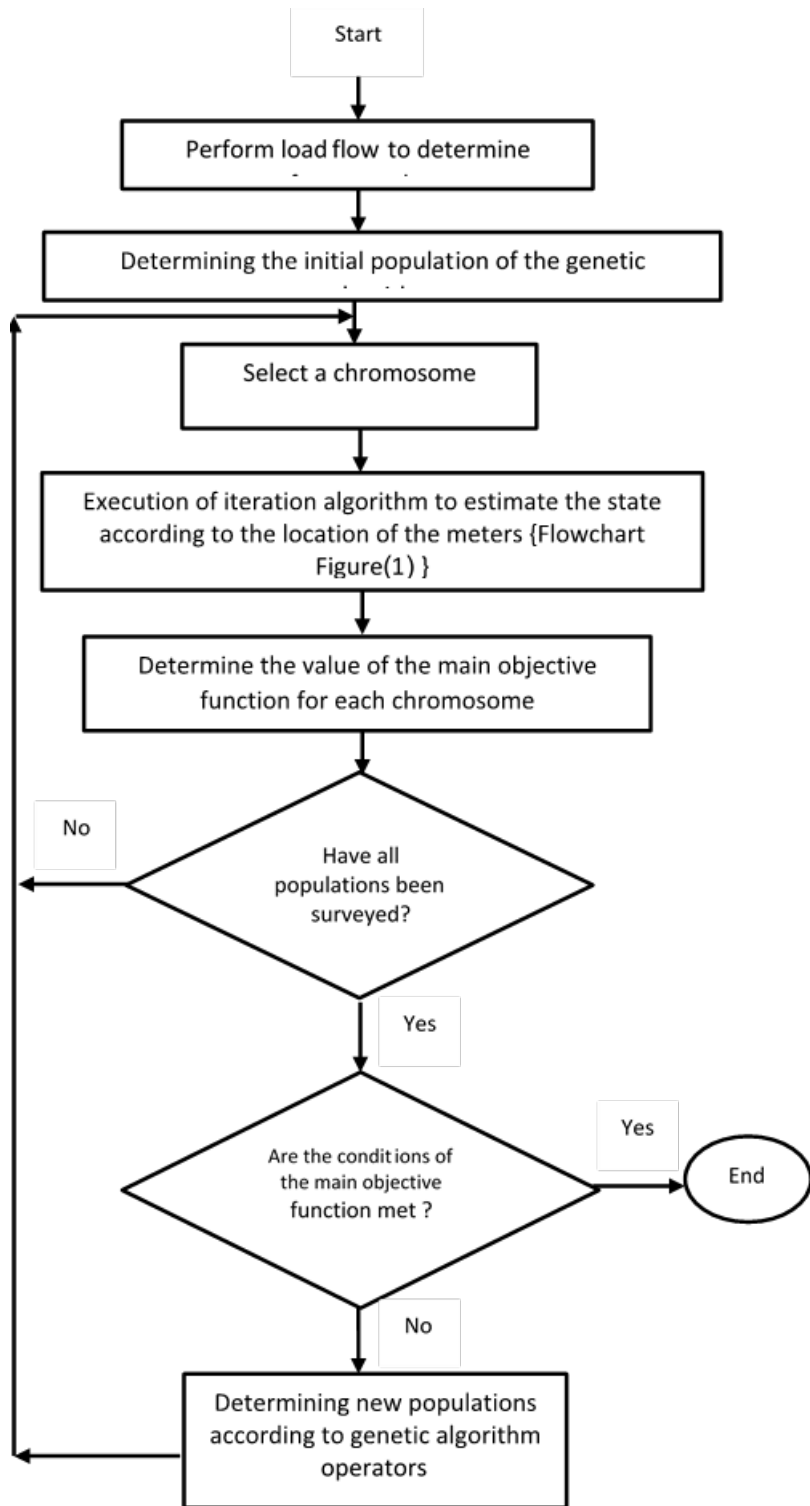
Start

Perform load flow to determine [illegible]

Determining the initial population of the genetic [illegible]

Select a chromosome

Execution of iteration algorithm to estimate the state according to the location of the meters {Flowchart Figure(1) }

Determine the value of the main objective function for each chromosome

No

Have all populations been surveyed?

Yes

Yes

Are the conditions of the main objective function met ?

End

No

Determining new populations according to genetic algorithm operators